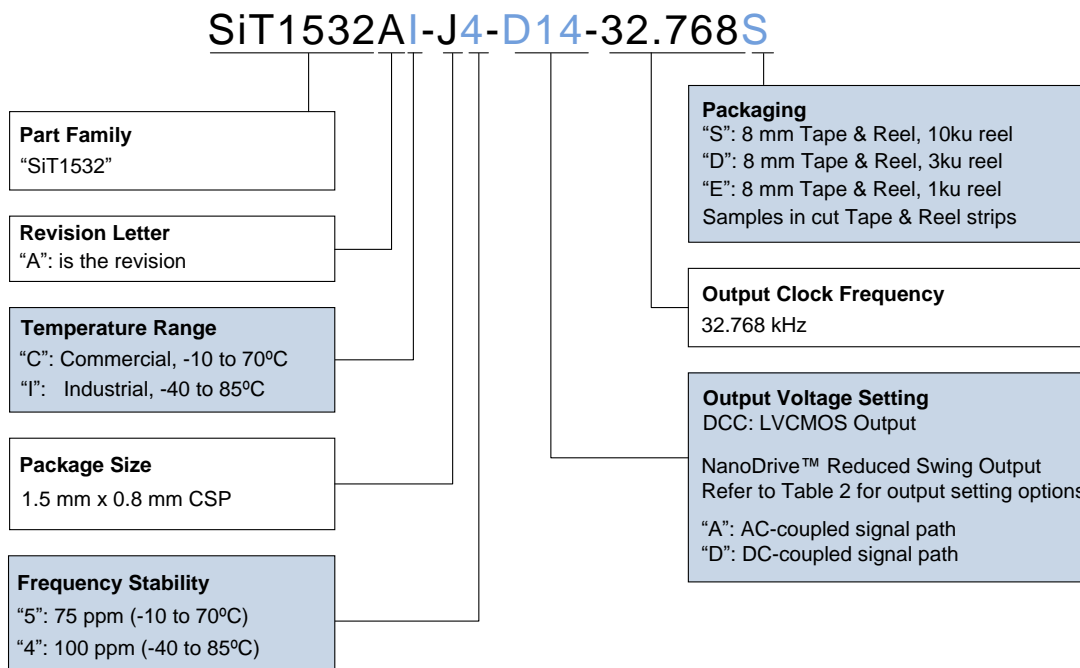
SiT1532AI-J4-D14-32.768S

Part Family
"SiT1532"

Revision Letter
"A": is the revision

Temperature Range
"C": Commercial, -10 to 70ºC
"I": Industrial, -40 to 85ºC

Package Size
1.5 mm x 0.8 mm CSP

Frequency Stability
"5": 75 ppm (-10 to 70ºC)
"4": 100 ppm (-40 to 85ºC)

Packaging
"S": 8 mm Tape & Reel, 10ku reel
"D": 8 mm Tape & Reel, 3ku reel
"E": 8 mm Tape & Reel, 1ku reel
Samples in cut Tape & Reel strips

Output Clock Frequency
32.768 kHz

Output Voltage Setting
DCC: LVCMOS Output

NanoDrive™ Reduced Swing Output
Refer to Table 2 for output setting options

"A": AC-coupled signal path
"D": DC-coupled signal path